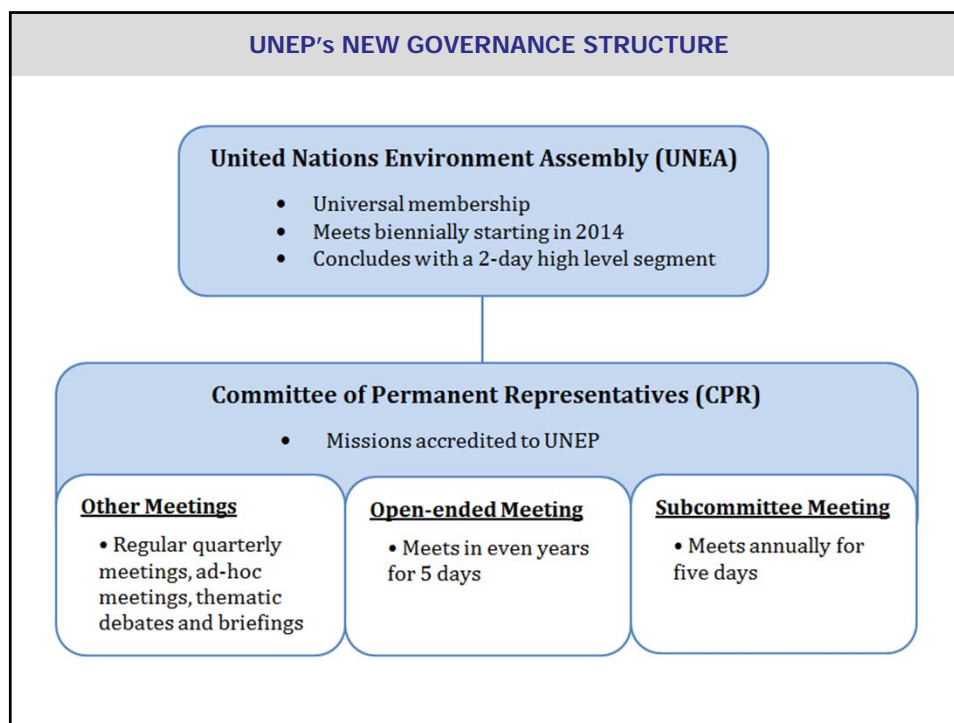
UNEP's NEW GOVERNANCE STRUCTURE

United Nations Environment Assembly (UNEA)

- Universal membership
- Meets biennially starting in 2014
- Concludes with a 2-day high level segment

Committee of Permanent Representatives (CPR)

- Missions accredited to UNEP

Other Meetings

• Regular quarterly meetings, ad-hoc meetings, thematic debates and briefings

Open-ended Meeting

• Meets in even years for 5 days

Subcommittee Meeting

• Meets annually for five days